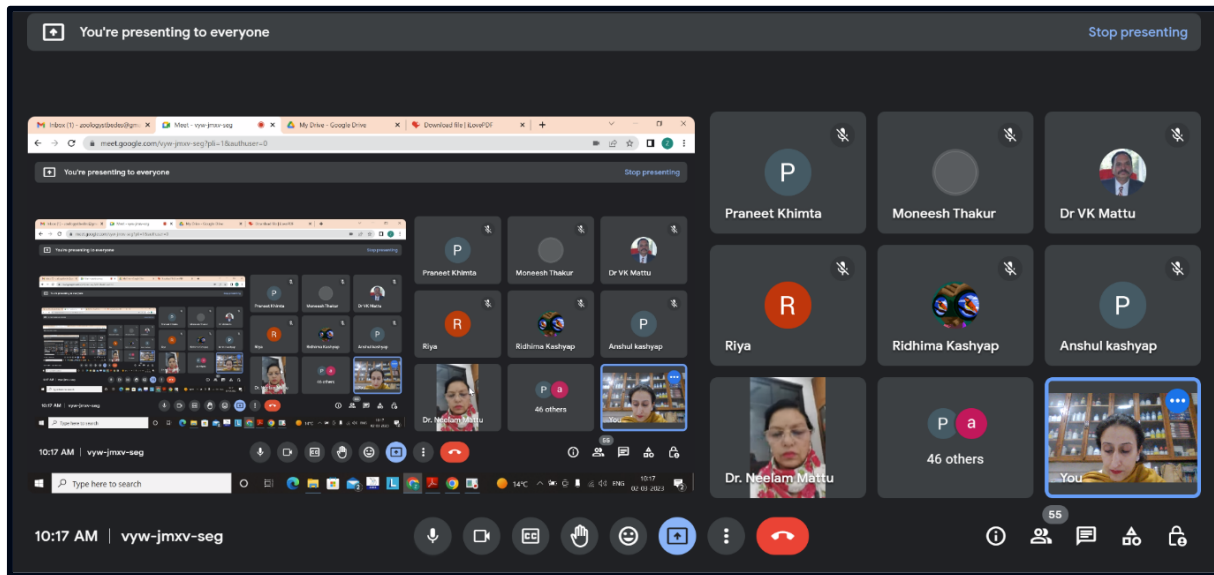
You're presenting to everyone

Stop presenting

Inbox (1) - zoologystbredes@gm
Meet - vyw-jmxv-seg
My Drive - Google Drive
Download file | iLovePDF

meet.google.com/vyw-jmxv-seg?pli=1&authuser=0

You're presenting to everyone

Stop presenting

Praneet Khimta

Moneesh Thakur

Dr VK Mattu

Riya

Ridhima Kashyap

Anshul kashyap

Dr. Neelam Mattu

46 others

You

10:17 AM | vyw-jmxv-seg

55

Type here to search

14°C

ENG

10:17
02-03-2023

Praneet Khimta

Moneesh Thakur

Dr VK Mattu

Riya

Ridhima Kashyap

Anshul kashyap

Dr. Neelam Mattu

46 others

You

10:17 AM | vyw-jmxv-seg

55